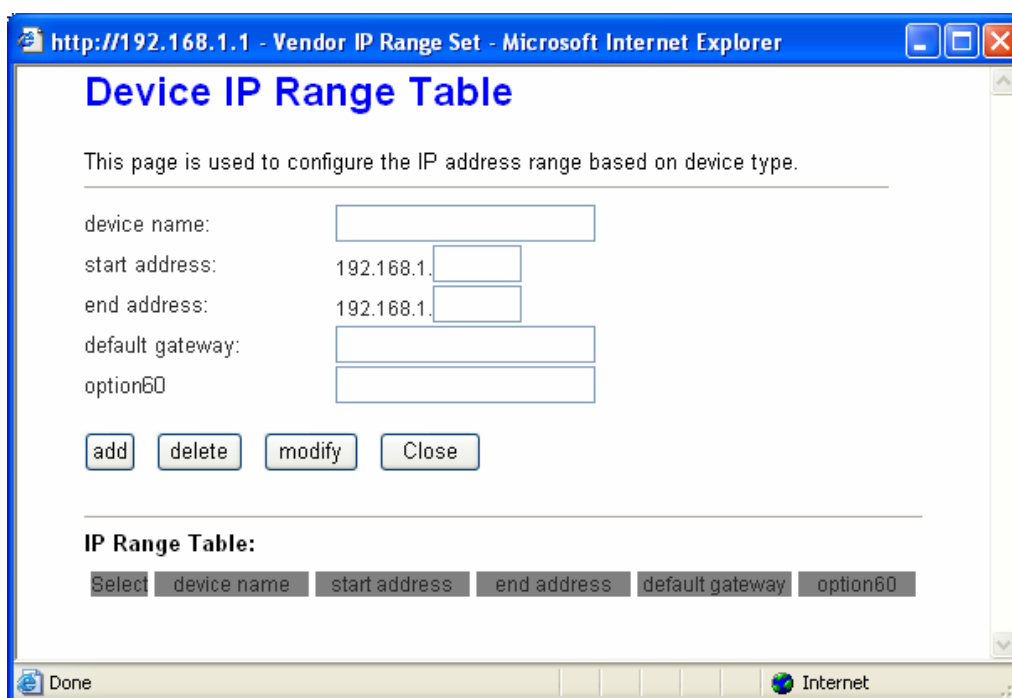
http://192.168.1.1 - Vendor IP Range Set - Microsoft Internet Explorer

Device IP Range Table

This page is used to configure the IP address range based on device type.

device name:
start address: 192.168.1.
end address: 192.168.1.
default gateway:
option60

add delete modify Close

IP Range Table:

| Select | device name | start address | end address | default gateway | option60 |
|---|---|---|---|---|---|

Done
Internet